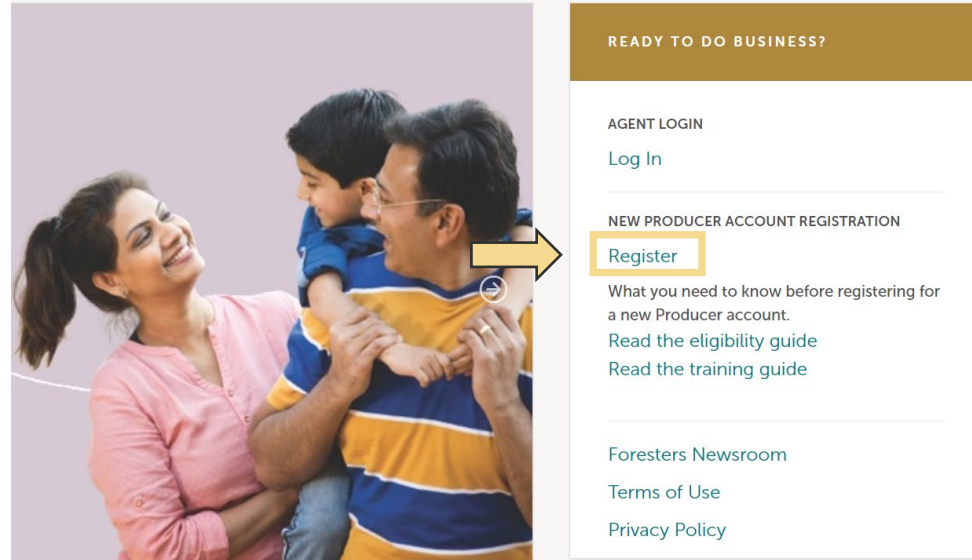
READY TO DO BUSINESS?

AGENT LOGIN

Log In

NEW PRODUCER ACCOUNT REGISTRATION

Register

What you need to know before registering for a new Producer account.

Read the eligibility guide

Read the training guide

Foresters Newsroom

Terms of Use

Privacy Policy